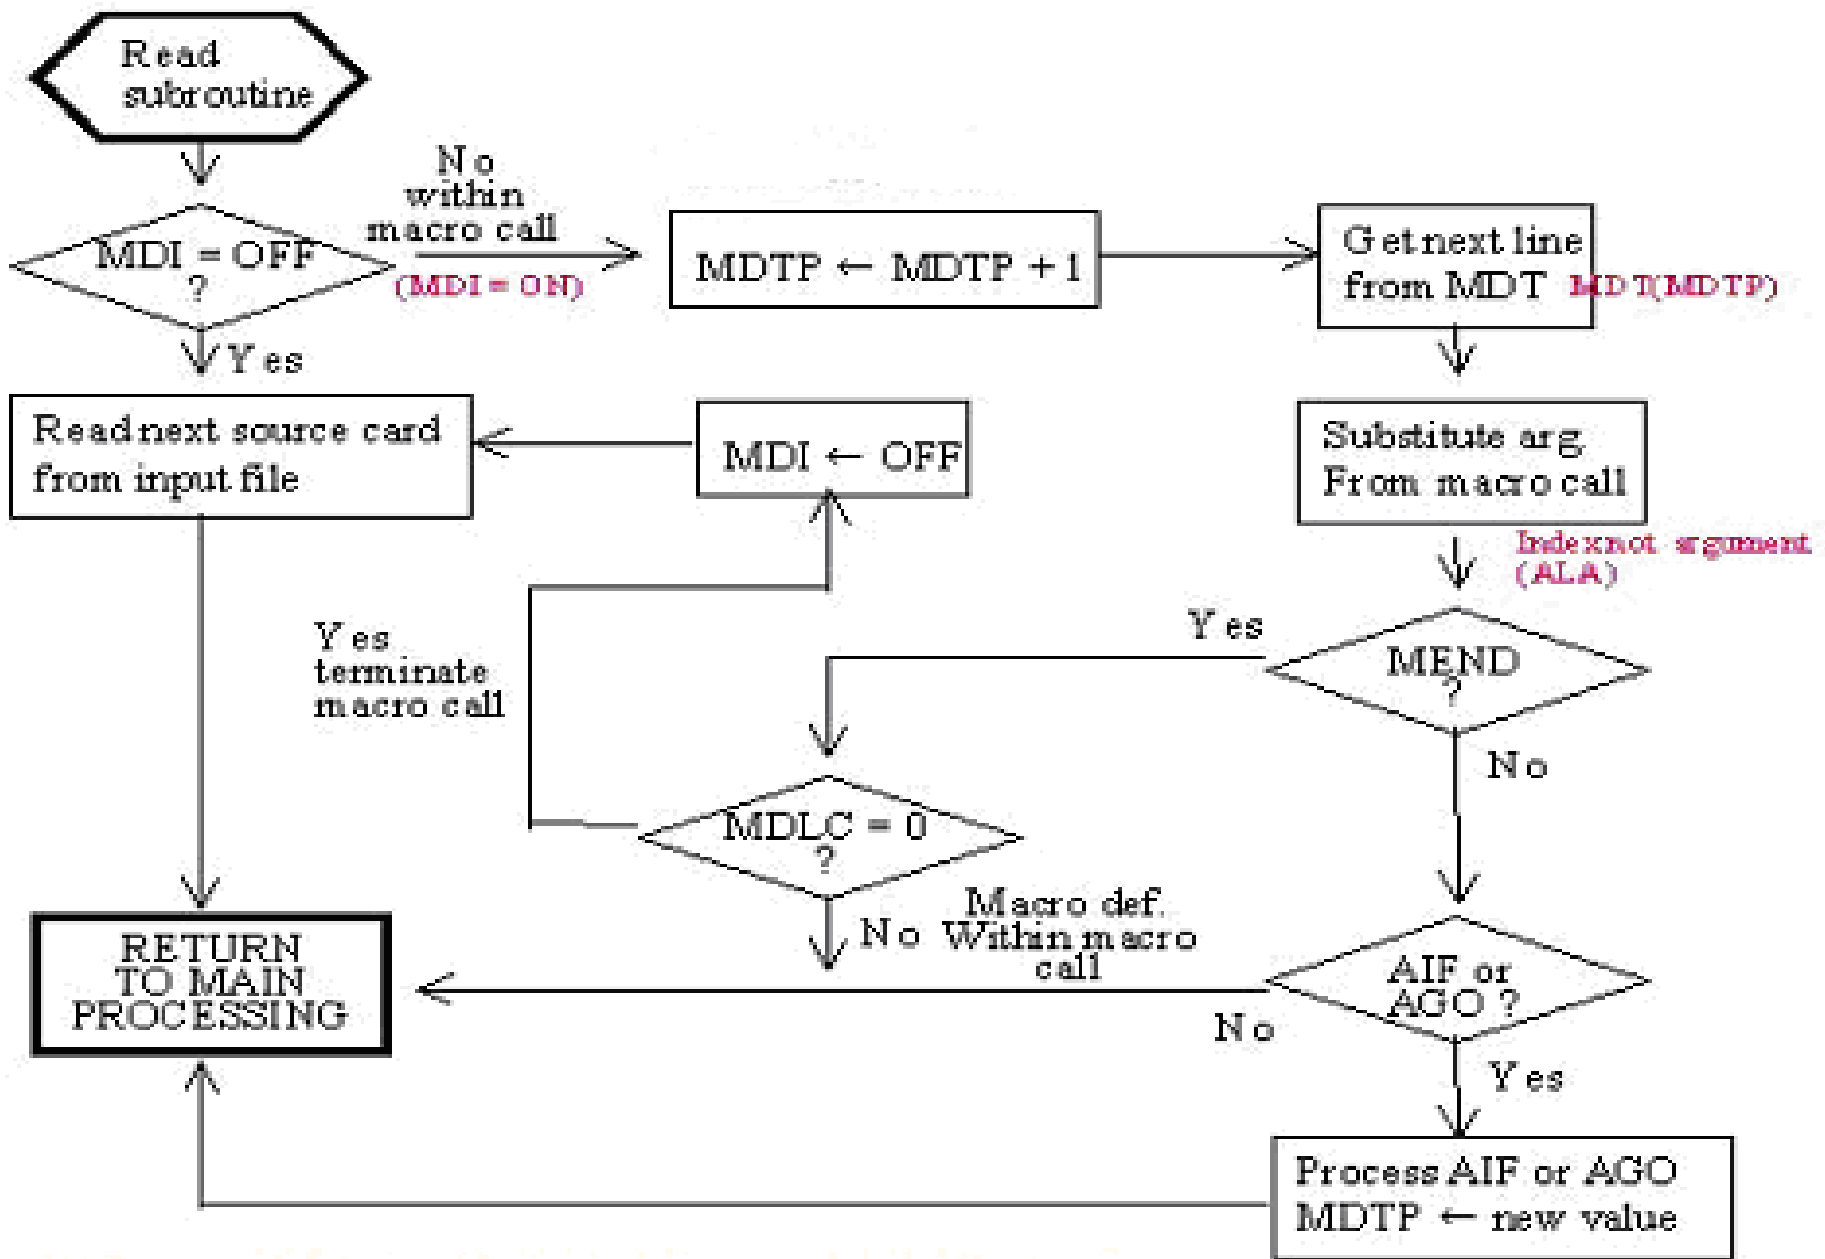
Read subroutine

MDI = OFF ?

No within macro call (MDI = ON)

MDTP $\leftarrow$ MDTP + 1

Get next line from MDT MDT(MDTP)

Yes

Read next source card from input file

MDI $\leftarrow$ OFF

Substitute arg From macro call

Index not argument (ALA)

Yes terminate macro call

Yes

MEND ?

No

MDLC = 0 ?

No Macro def. Within macro call

RETURN TO MAIN PROCESSING

AIF or AGO ?

No

Yes

Process AIF or AGO MDTP $\leftarrow$ new value